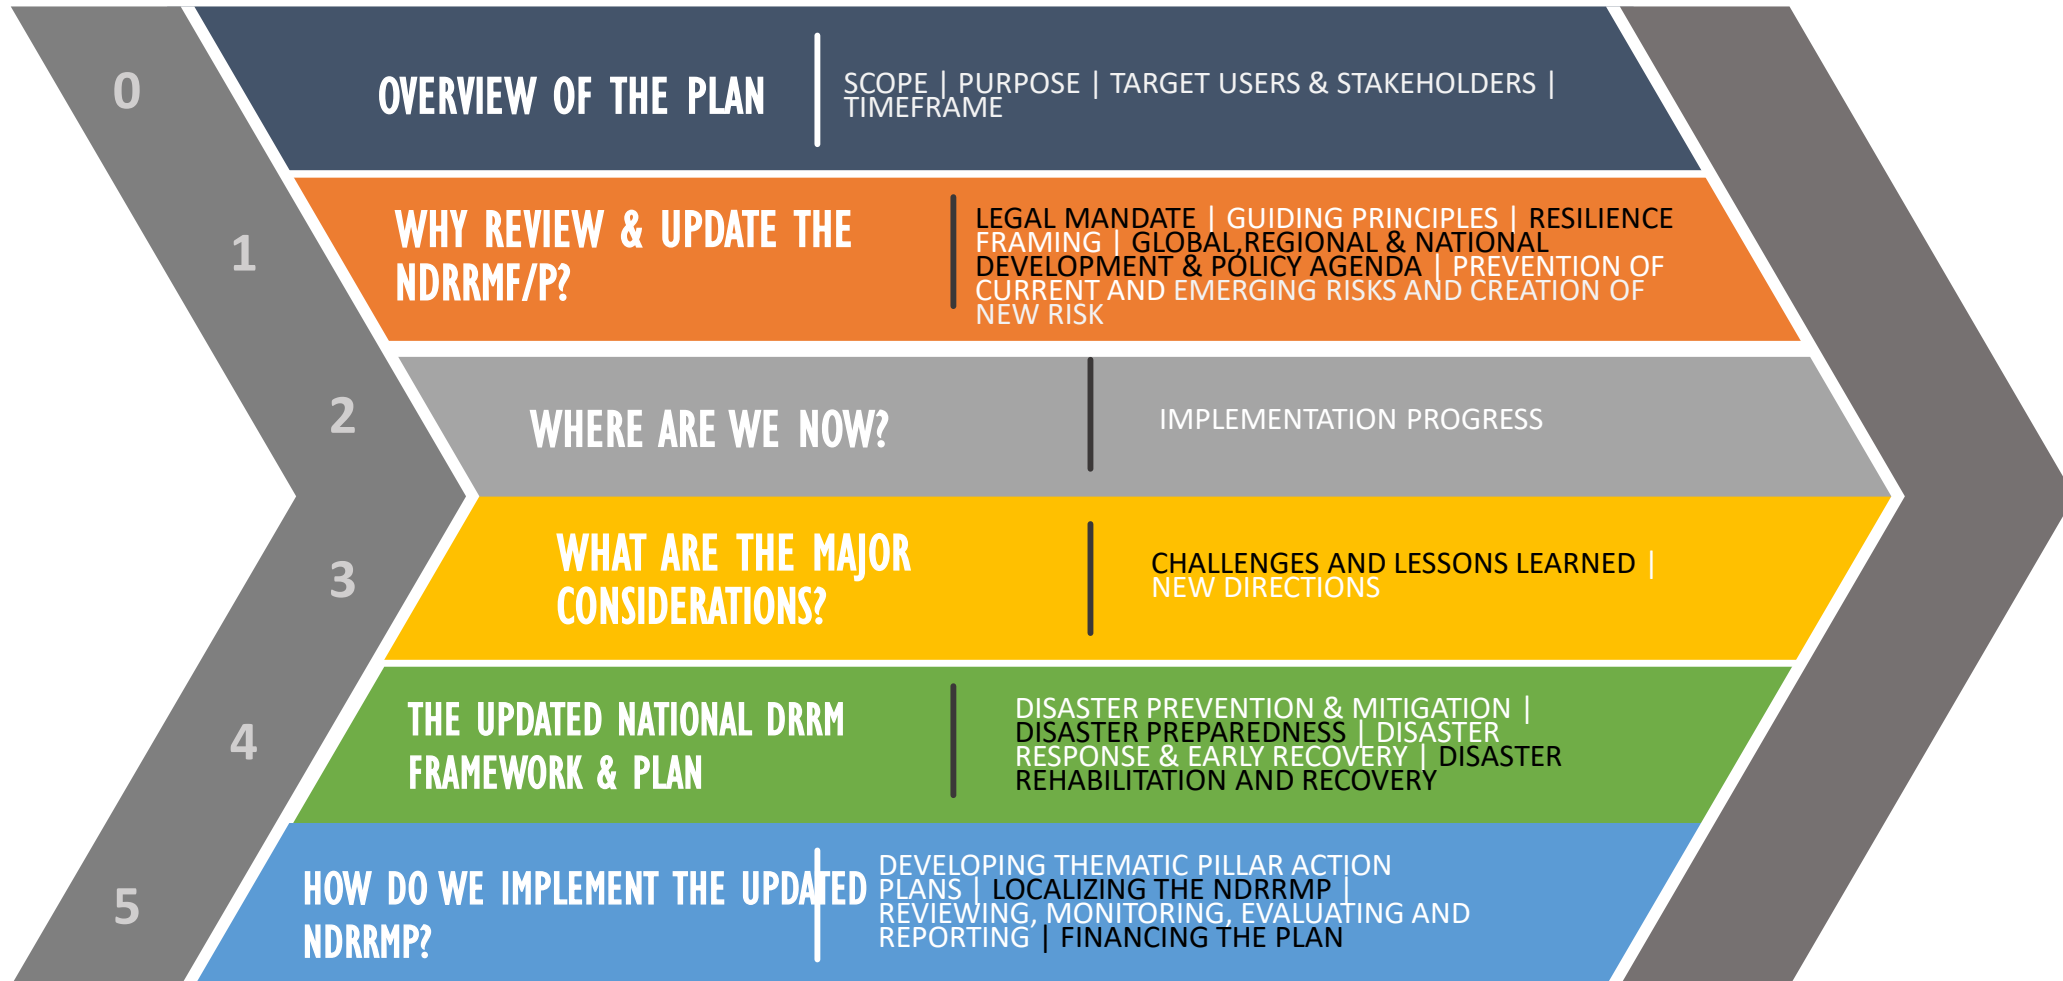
0

OVERVIEW OF THE PLAN

SCOPE | PURPOSE | TARGET USERS & STAKEHOLDERS | TIMEFRAME

1

WHY REVIEW & UPDATE THE NDRRMF/P?

LEGAL MANDATE | GUIDING PRINCIPLES | RESILIENCE FRAMING | GLOBAL,REGIONAL & NATIONAL DEVELOPMENT & POLICY AGENDA | PREVENTION OF CURRENT AND EMERGING RISKS AND CREATION OF NEW RISK

2

WHERE ARE WE NOW?

IMPLEMENTATION PROGRESS

3

WHAT ARE THE MAJOR CONSIDERATIONS?

CHALLENGES AND LESSONS LEARNED | NEW DIRECTIONS

4

THE UPDATED NATIONAL DRRM FRAMEWORK & PLAN

DISASTER PREVENTION & MITIGATION | DISASTER PREPAREDNESS | DISASTER RESPONSE & EARLY RECOVERY | DISASTER REHABILITATION AND RECOVERY

5

HOW DO WE IMPLEMENT THE UPDATED NDRRMP?

DEVELOPING THEMATIC PILLAR ACTION PLANS | LOCALIZING THE NDRRMP | REVIEWING, MONITORING, EVALUATING AND REPORTING | FINANCING THE PLAN